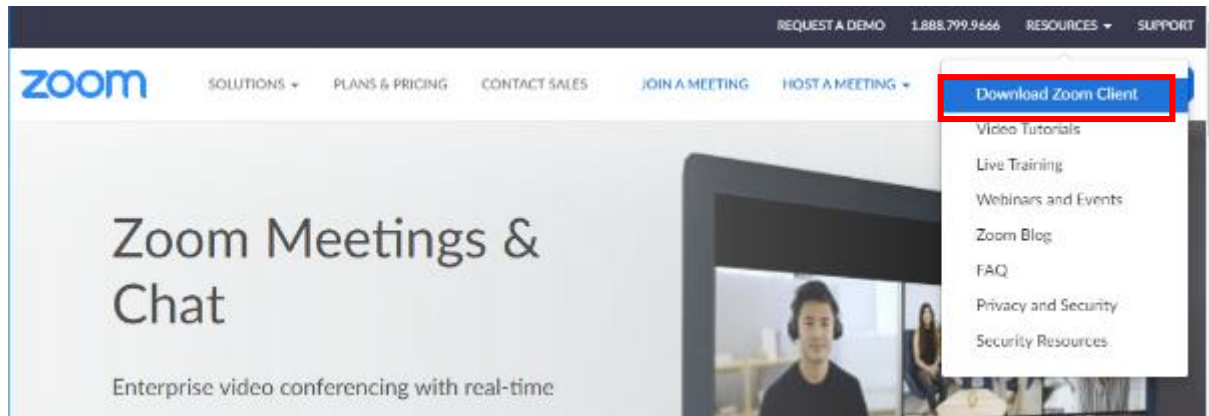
REQUEST A DEMO 1.888.799.9666 RESOURCES ▾ SUPPORT

zoom SOLUTIONS ▾ PLANS & PRICING CONTACT SALES JOIN A MEETING HOST A MEETING ▾

Download Zoom Client
Video Tutorials
Live Training
Webinars and Events
Zoom Blog
FAQ
Privacy and Security
Security Resources

Zoom Meetings & Chat

Enterprise video conferencing with real-time